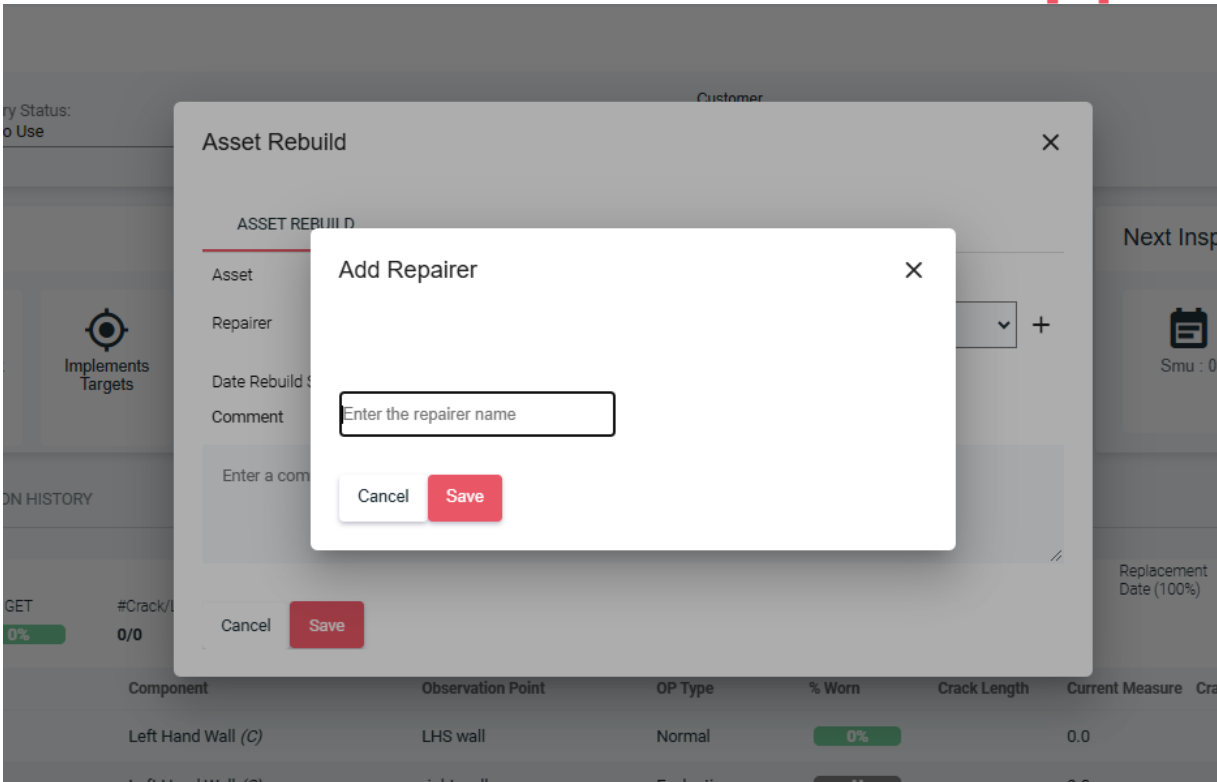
ry Status:
o Use

Customer

Asset Rebuild

ASSET REBUILD

Asset

Repairer

Date Rebuild S

Comment

Enter a com

Cancel Save

Add Repairer

Enter the repairer name

Cancel Save

Next Insp

Implements Targets

Smu : 0

ON HISTORY

GET
0%

#Crack/
0/0

Replacement Date (100%)

| Component | Observation Point | OP Type | % Worn | Crack Length | Current Measure | Cra |
|---|---|---|---|---|---|---|
| Left Hand Wall (C) | LHS wall | Normal | 0% | | 0.0 | |